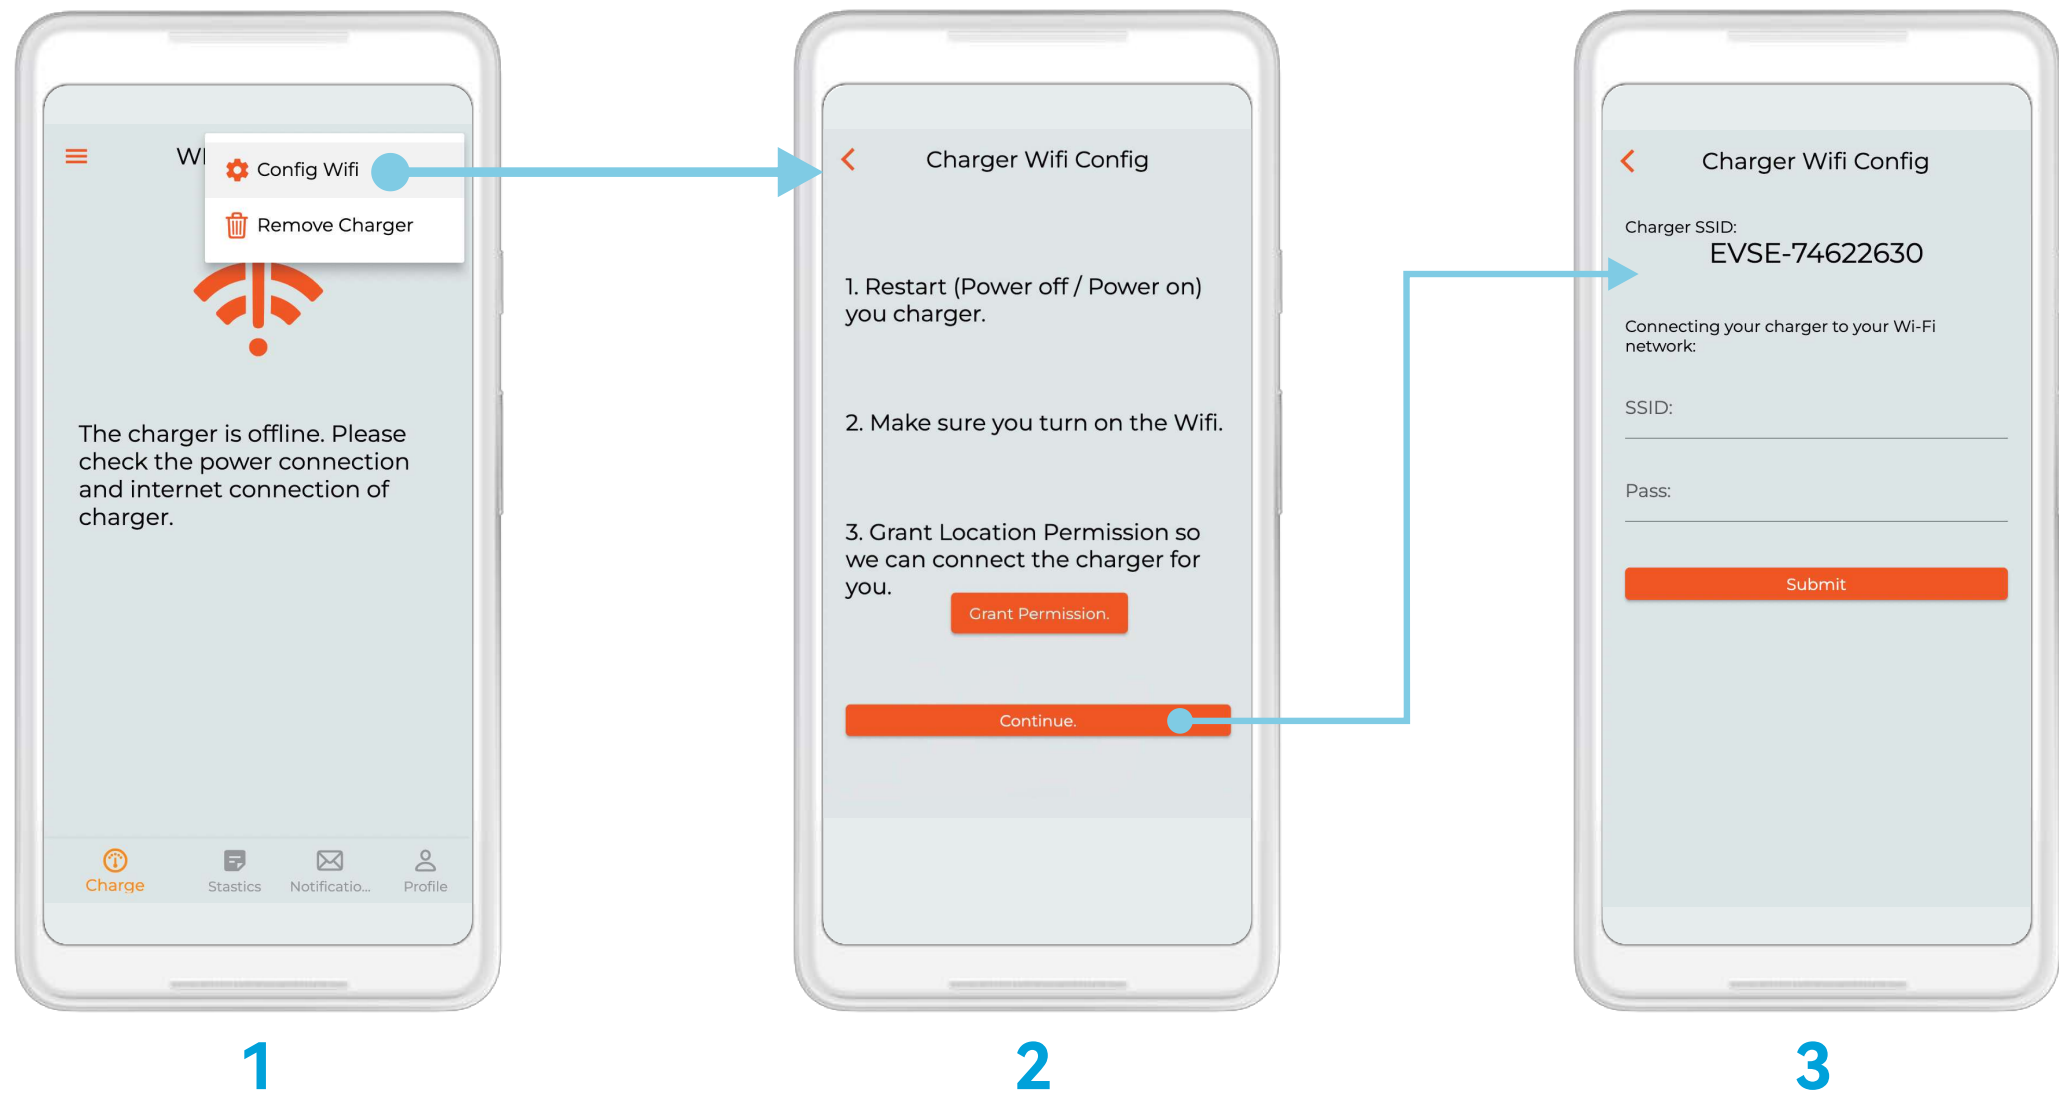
WI

Config Wifi

Remove Charger

The charger is offline. Please check the power connection and internet connection of charger.

Charge Stastics Notificatio... Profile

1

Charger Wifi Config

1. Restart (Power off / Power on) you charger.

2. Make sure you turn on the Wifi.

3. Grant Location Permission so we can connect the charger for you.

Grant Permission.

Continue.

2

Charger Wifi Config

Charger SSID:
EVSE-74622630

Connecting your charger to your Wi-Fi network:

SSID:

Pass:

Submit

3